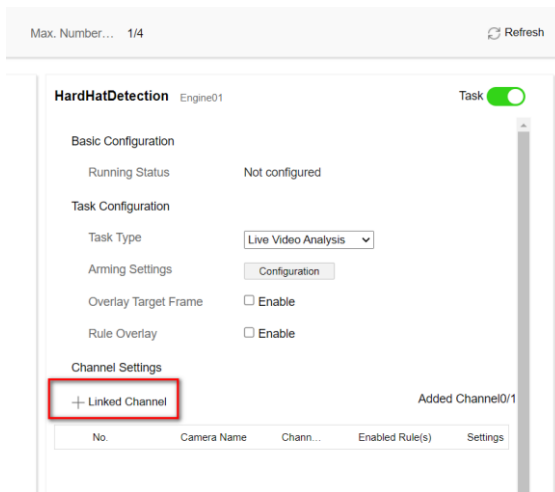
Max. Number… 1/4

Refresh

HardHatDetection Engine01

Task

Basic Configuration

Running Status Not configured

Task Configuration

Task Type Live Video Analysis

Arming Settings Configuration

Overlay Target Frame Enable

Rule Overlay Enable

Channel Settings

+ Linked Channel

Added Channel0/1

| No. | Camera Name | Chann… | Enabled Rule(s) | Settings |
|---|---|---|---|---|